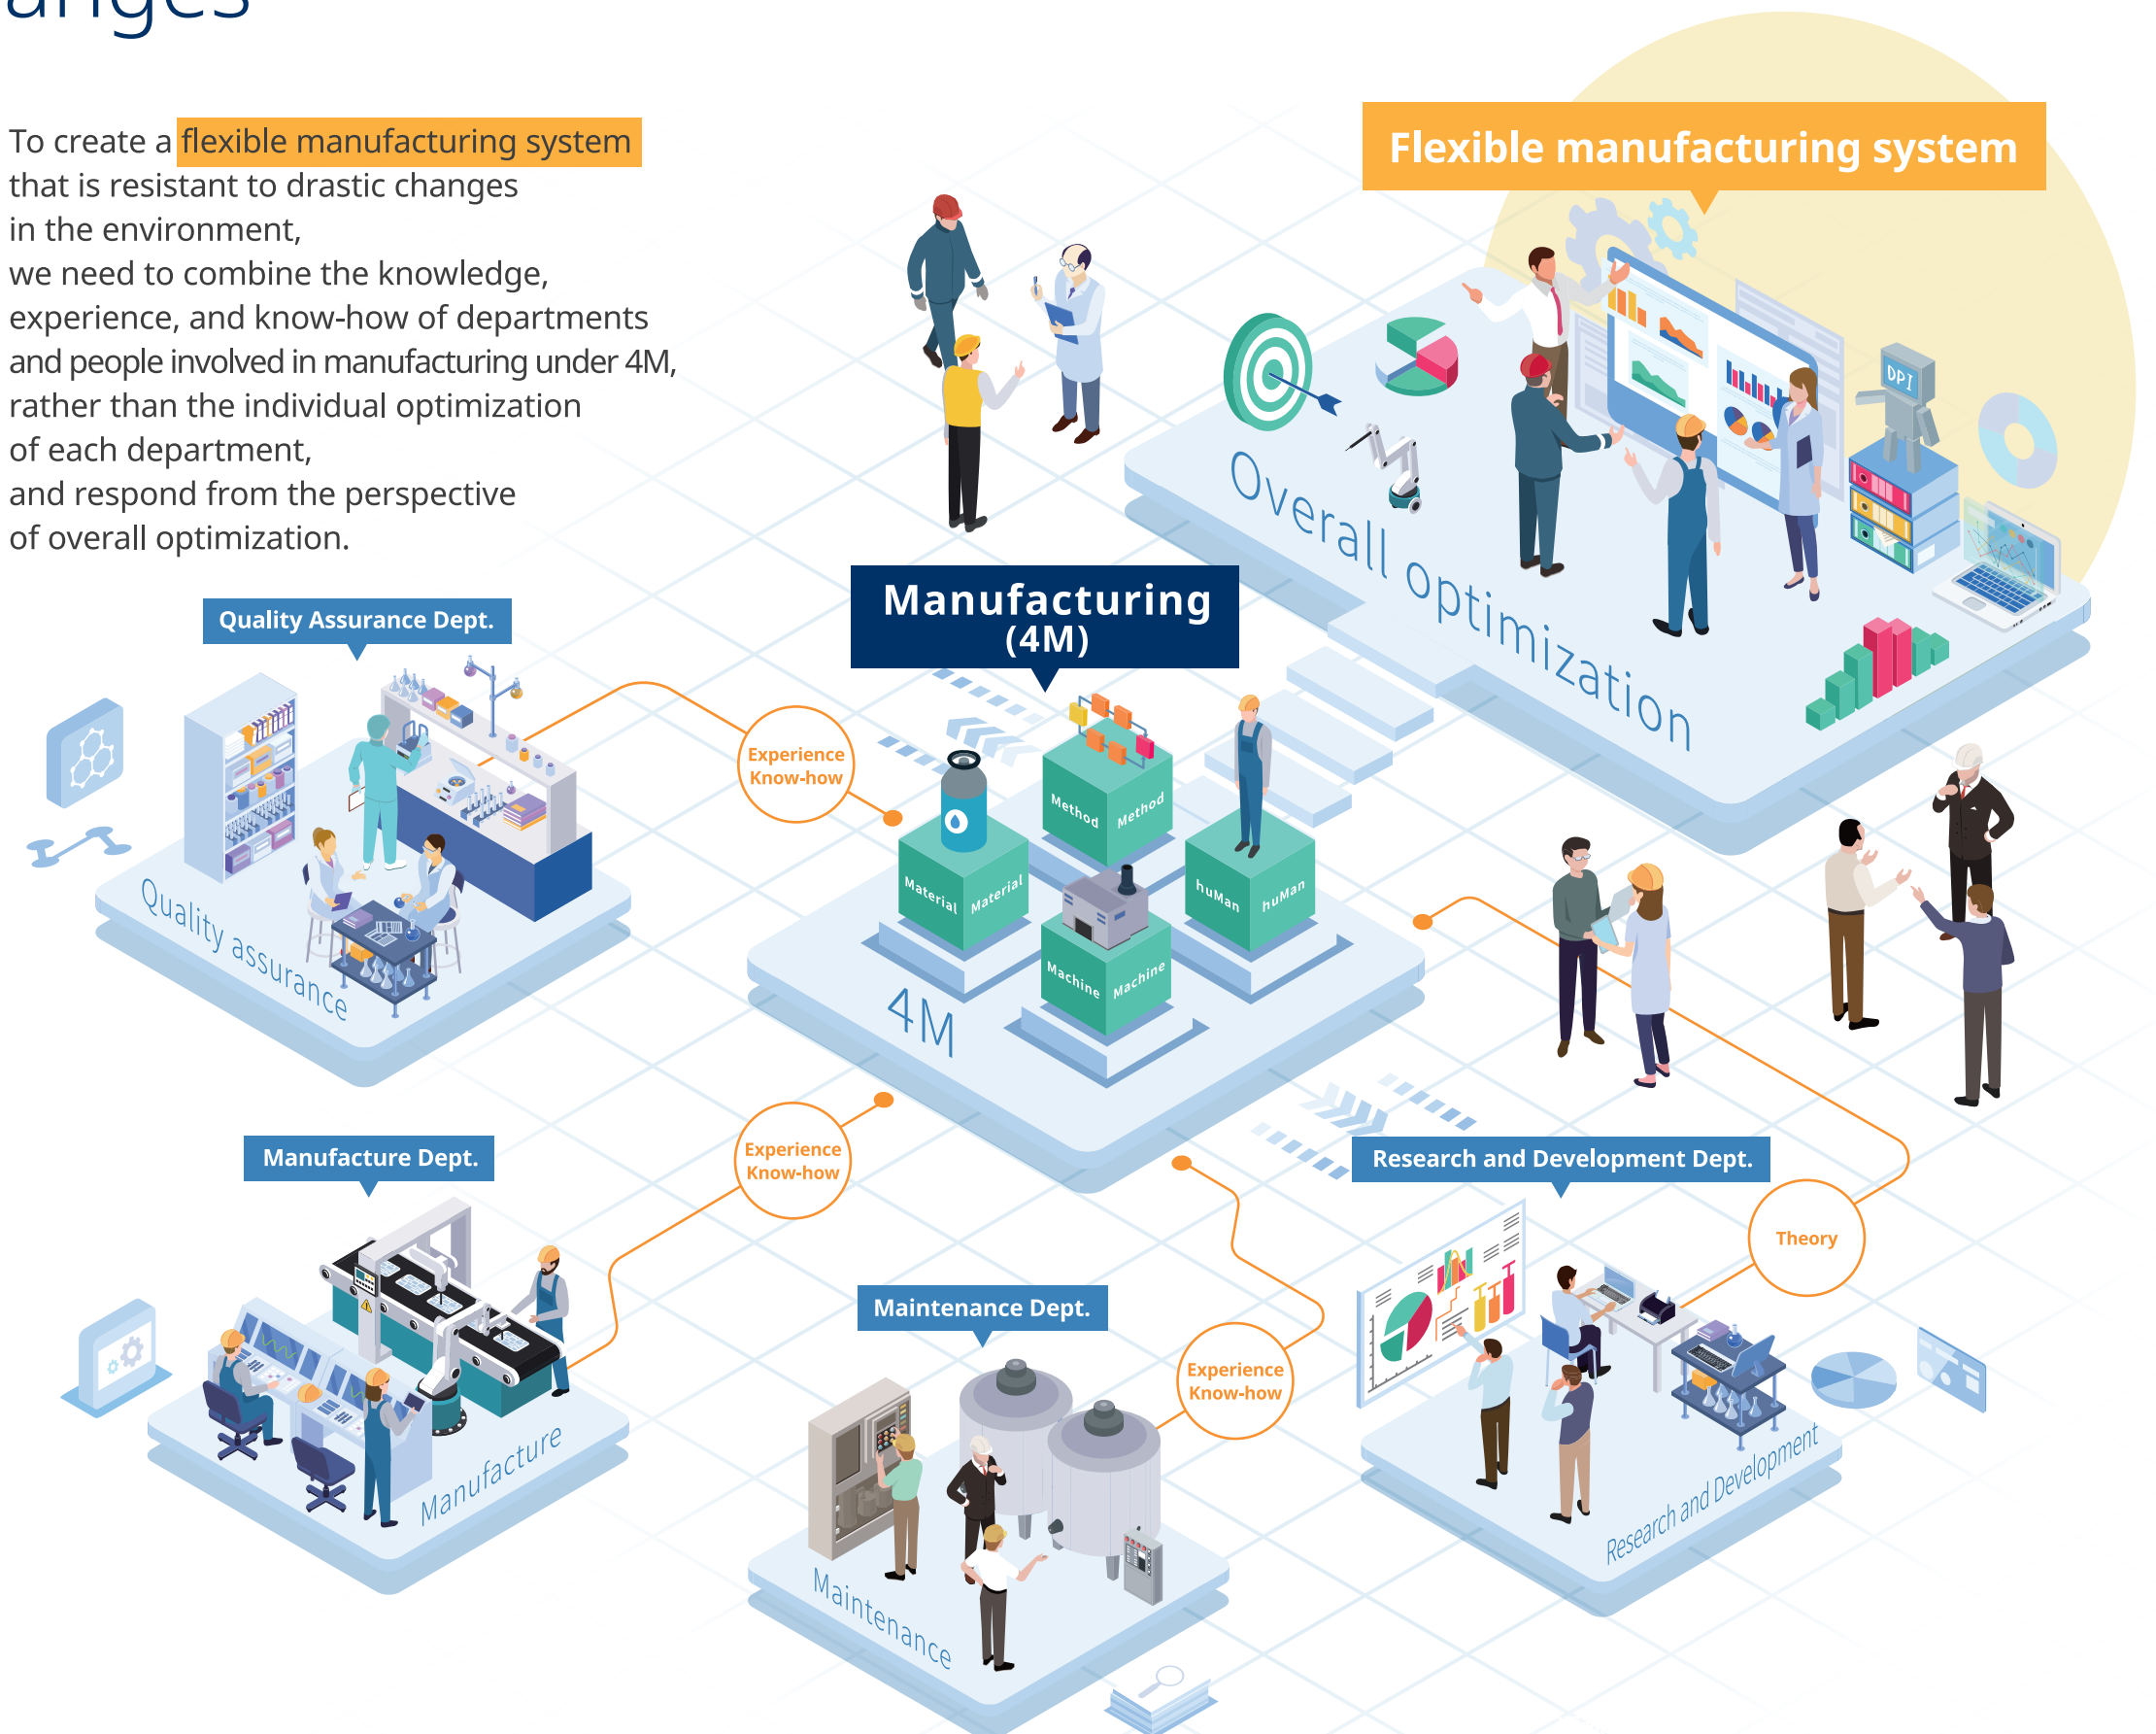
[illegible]anges

To create a flexible manufacturing system that is resistant to drastic changes in the environment, we need to combine the knowledge, experience, and know-how of departments and people involved in manufacturing under 4M, rather than the individual optimization of each department, and respond from the perspective of overall optimization.

Flexible manufacturing system

Overall optimization

DPI

Manufacturing (4M)

Quality Assurance Dept.

Quality assurance

Experience Know-how

Material Material

Method Method

huMan huMan

Machine Machine

4M

Manufacture Dept.

Manufacture

Experience Know-how

Maintenance Dept.

Maintenance

Experience Know-how

Research and Development Dept.

Theory

Research and Development